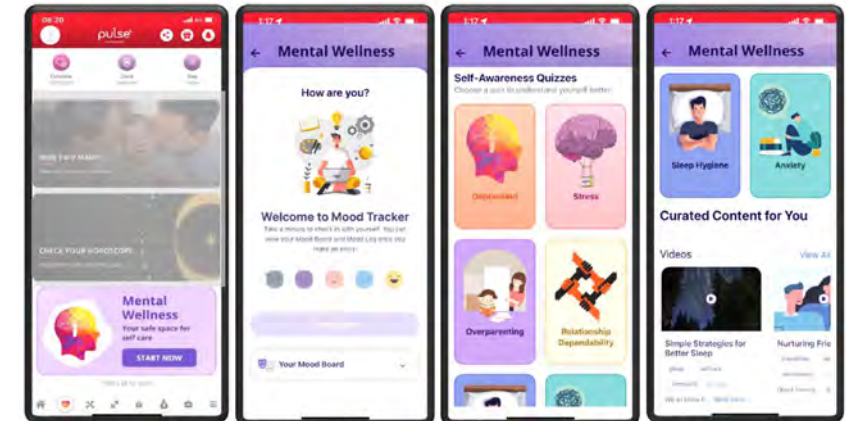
08:20

pulse

Mental Wellness

Your safe space for self care

START NOW

1:17

Mental Wellness

How are you?

Welcome to Mood Tracker

Your Mood Board

1:17

Mental Wellness

Self-Awareness Quizzes

Choose a quiz to understand yourself better

Depression

Stress

Overparenting

Relationship Dependability

1:17

Mental Wellness

Sleep Hygiene

Anxiety

Curated Content for You

Videos

View All

Simple Strategies for Better Sleep

Nurturing Fri